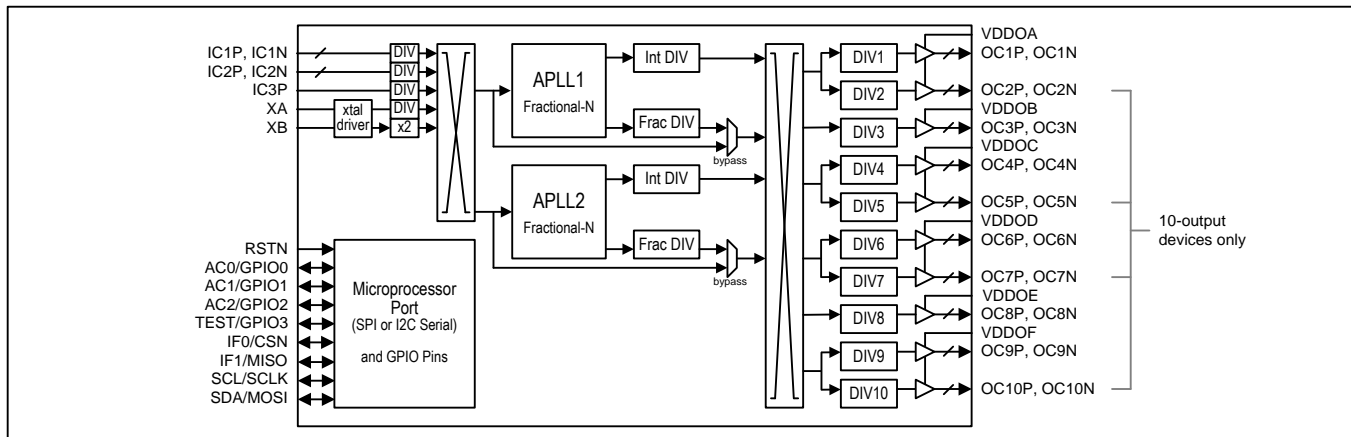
IC1P, IC1N
IC2P, IC2N
IC3P
XA
XB
DIV
DIV
DIV
DIV
xtal driver
x2
APLL1
Fractional-N
Int DIV
Frac DIV
bypass
APLL2
Fractional-N
Int DIV
Frac DIV
bypass
DIV1
DIV2
DIV3
DIV4
DIV5
DIV6
DIV7
DIV8
DIV9
DIV10
VDDOA
OC1P, OC1N
OC2P, OC2N
VDDOB
OC3P, OC3N
VDDOC
OC4P, OC4N
OC5P, OC5N
VDDOD
OC6P, OC6N
OC7P, OC7N
VDDOE
OC8P, OC8N
VDDOF
OC9P, OC9N
OC10P, OC10N
10-output devices only
RSTN
AC0/GPIO0
AC1/GPIO1
AC2/GPIO2
TEST/GPIO3
IF0/CSN
IF1/MISO
SCL/SCLK
SDA/MOSI
Microprocessor Port
(SPI or I2C Serial)
and GPIO Pins